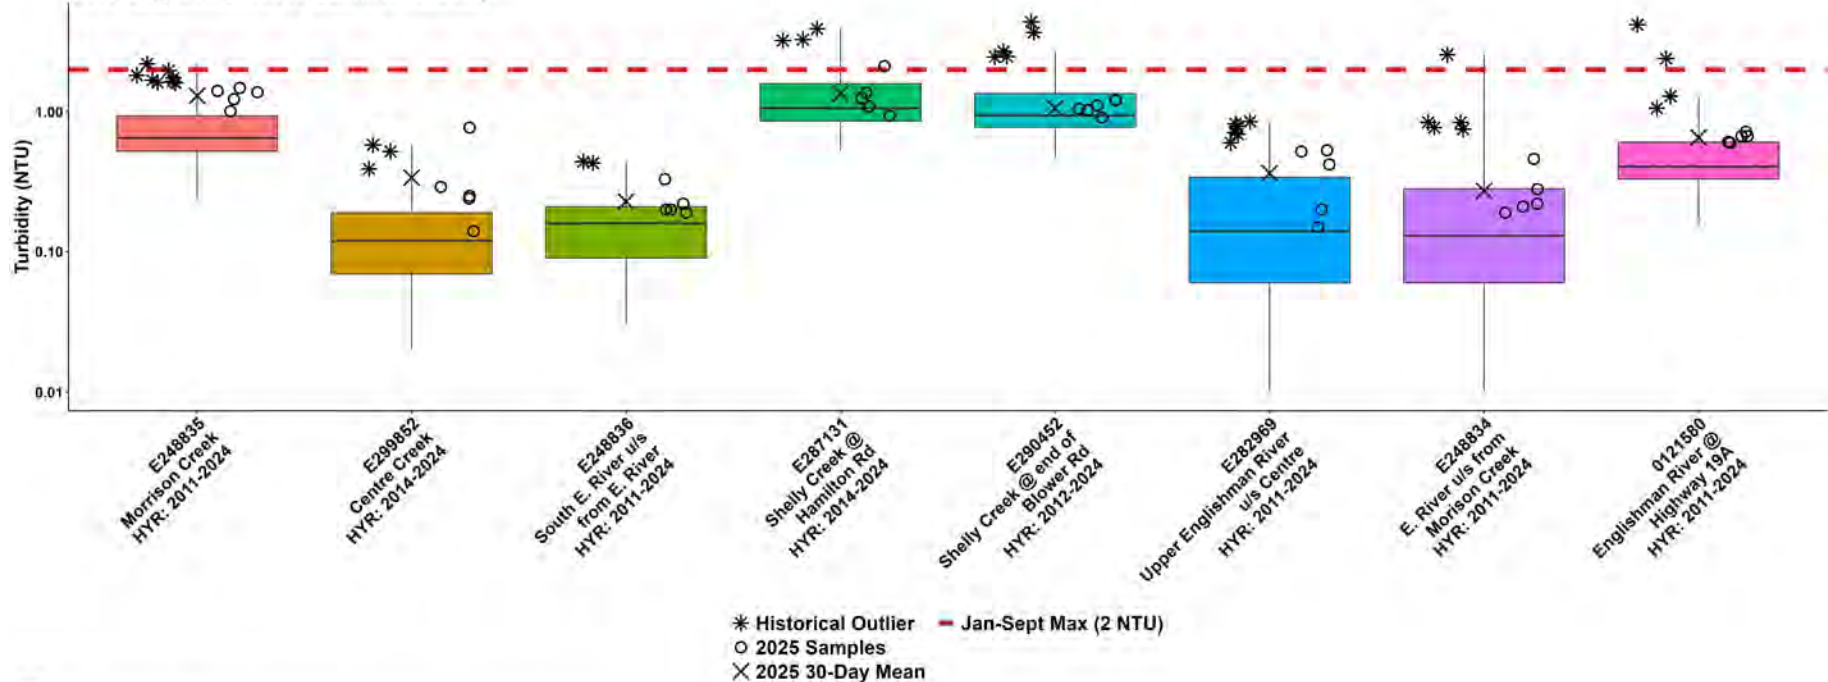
Turbidity (NTU)

1.00
0.10
0.01

E248835
Morrison Creek
HYR: 2011-2024

E299852
Centre Creek
HYR: 2014-2024

E248836
South E. River u/s
from E. River
HYR: 2011-2024

E287131
Shelly Creek @
Hamilton Rd
HYR: 2014-2024

E290452
Shelly Creek @ end of
Blower Rd
HYR: 2012-2024

E282969
Upper Englishman River
u/s Centre
HYR: 2011-2024

E248834
E. River u/s from
Morison Creek
HYR: 2011-2024

0121580
Englishman River @
Highway 19A
HYR: 2011-2024

Historical Outlier
2025 Samples
2025 30-Day Mean
Jan-Sept Max (2 NTU)